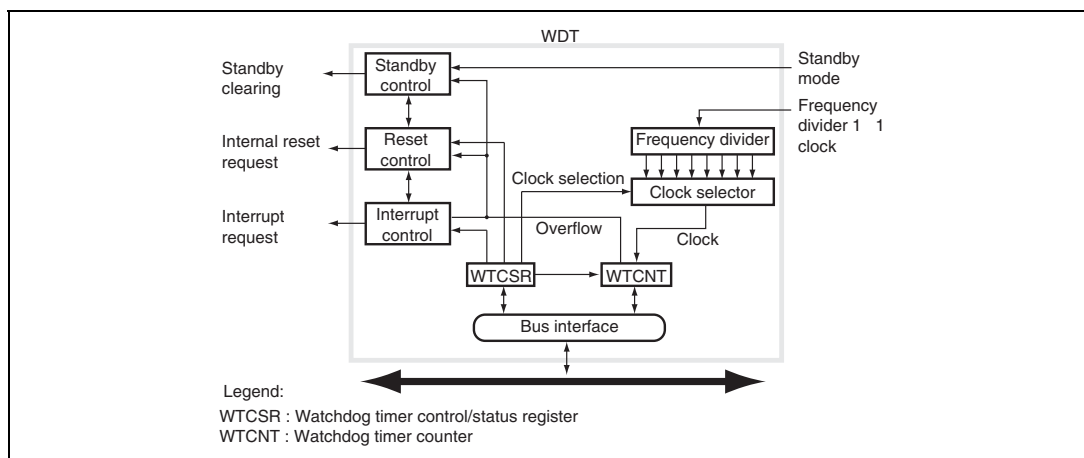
WDT

Standby clearing

Internal reset request

Interrupt request

Standby control

Reset control

Interrupt control

Standby mode

Frequency divider 1 1 clock

Frequency divider

Clock selection

Clock selector

Overflow

Clock

WTCSR

WTCNT

Bus interface

Legend:
WTCSR : Watchdog timer control/status register
WTCNT : Watchdog timer counter